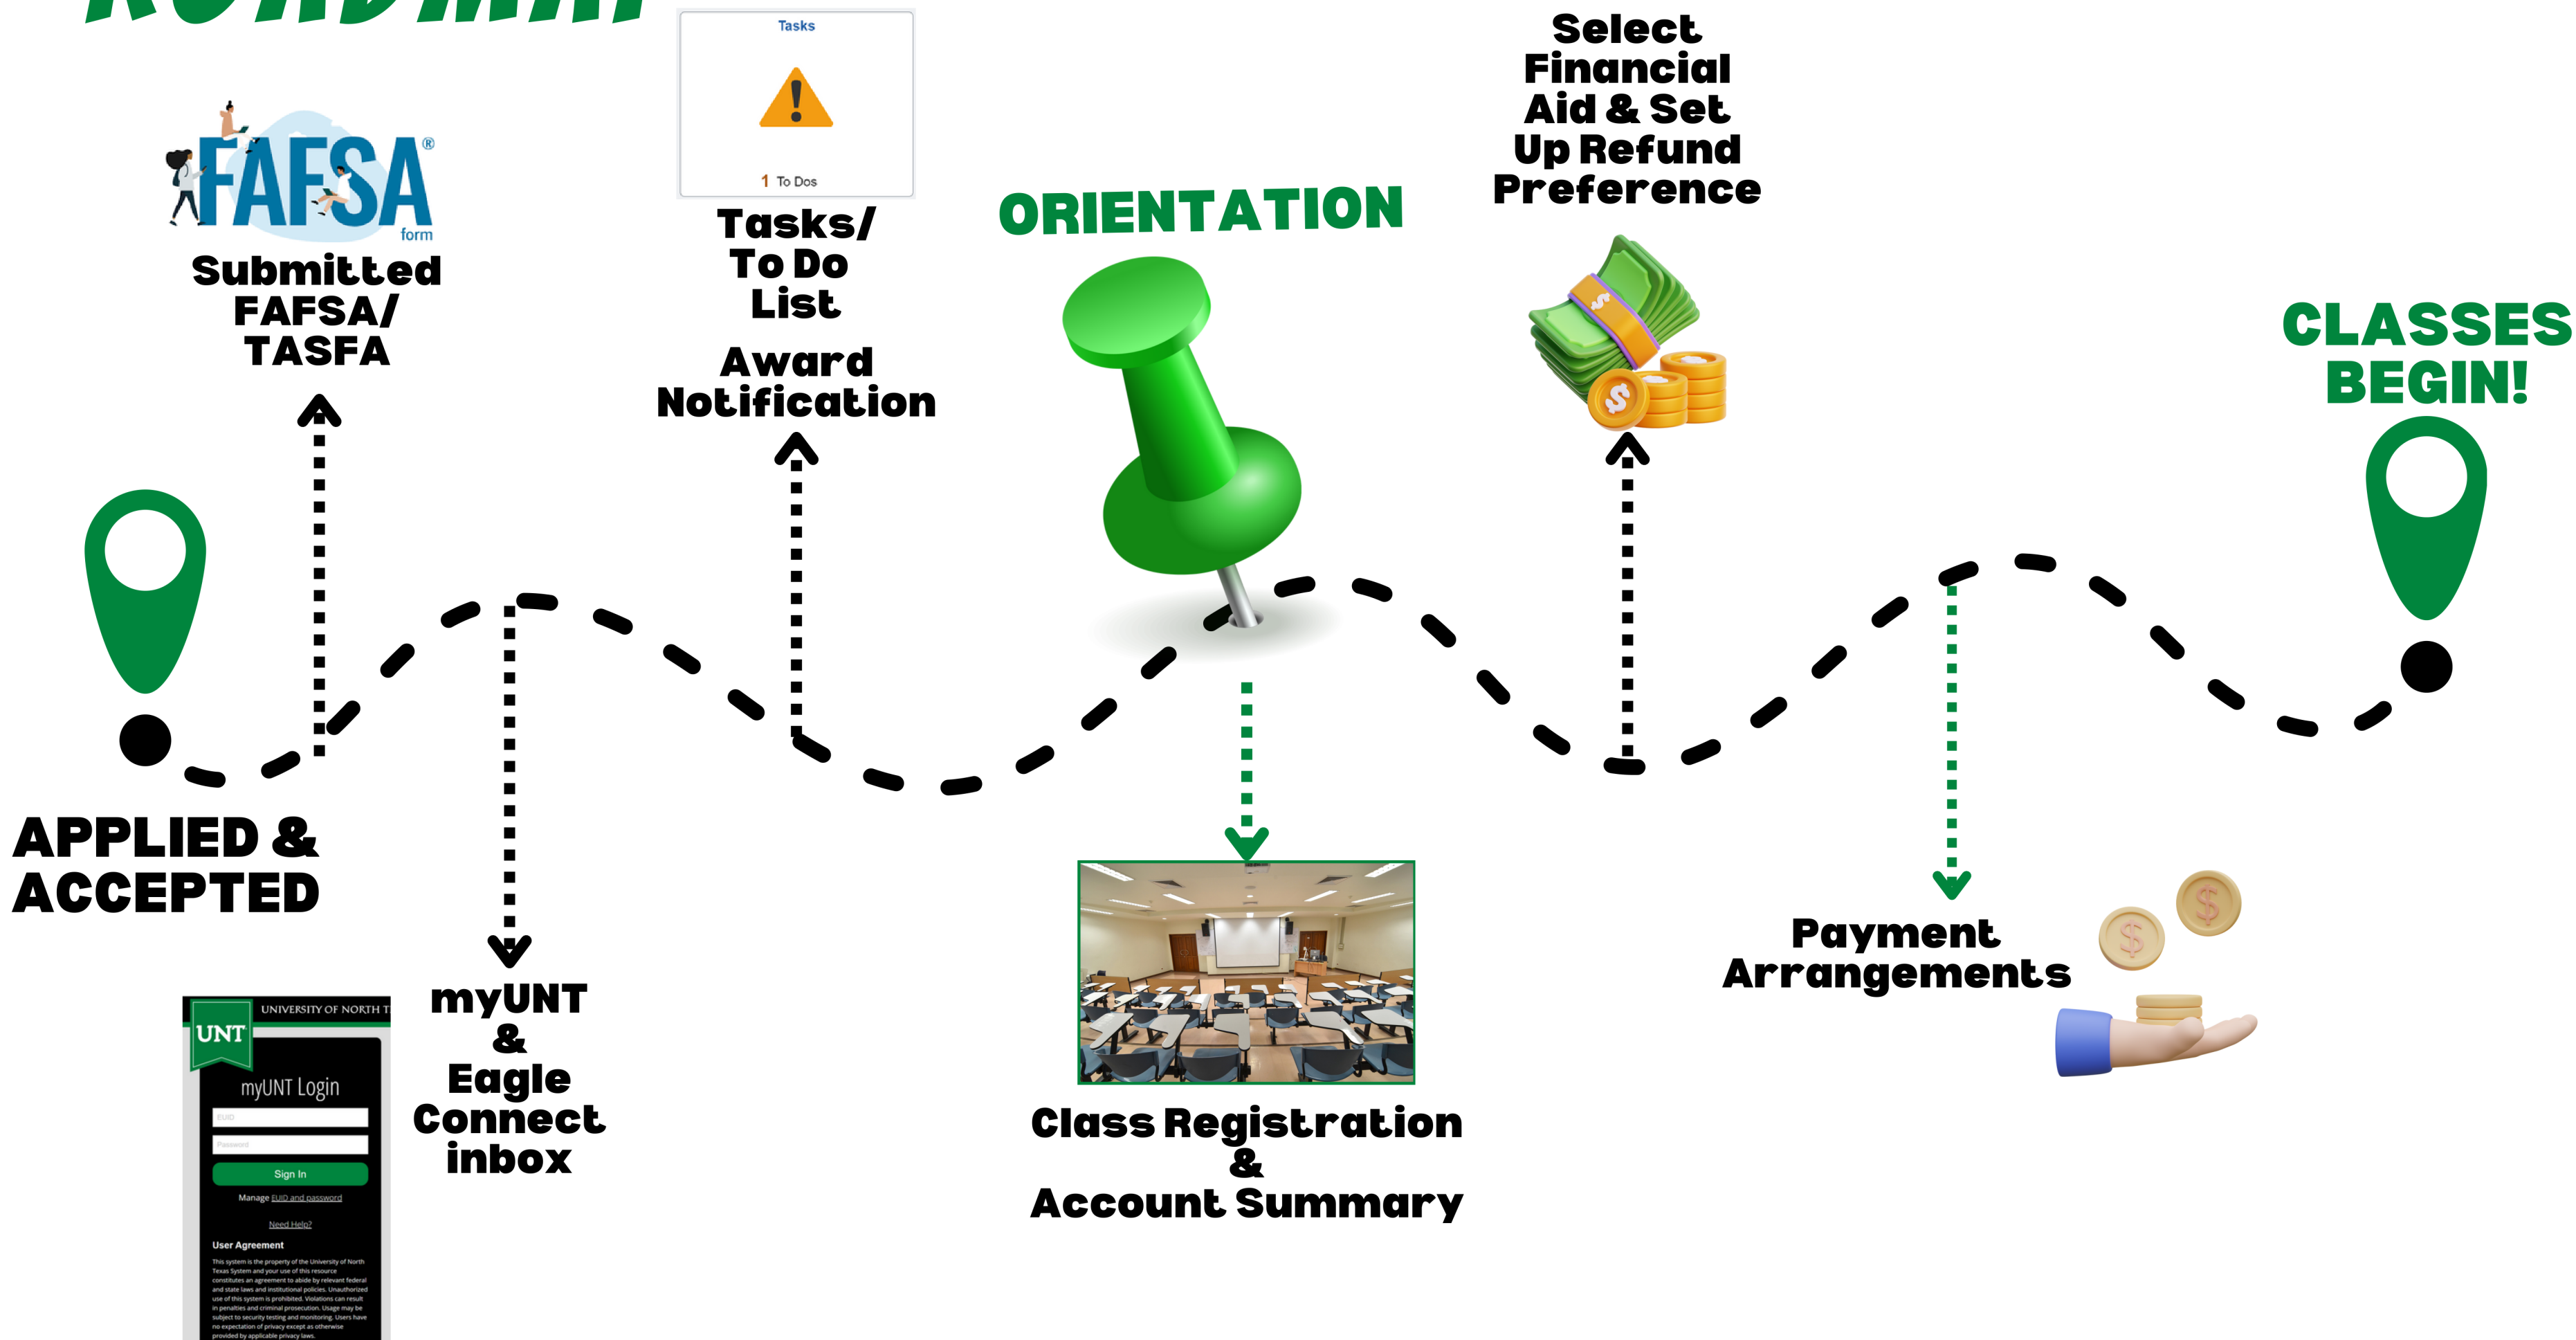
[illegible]

Tasks

1 To Dos

Tasks/ To Do List

Award Notification

FAFSA® form

Submitted FAFSA/ TASFA

ORIENTATION

Select Financial Aid & Set Up Refund Preference

CLASSES BEGIN!

APPLIED & ACCEPTED

myUNT & Eagle Connect inbox

UNIVERSITY OF NORTH T

UNT

myUNT Login

EUID

Password

Sign In

Manage EUID and password

Need Help?

User Agreement

This system is the property of the University of North Texas System and your use of this resource constitutes an agreement to abide by relevant federal and state laws and institutional policies. Unauthorized use of this system is prohibited. Violations can result in penalties and criminal prosecution. Usage may be subject to security testing and monitoring. Users have no expectation of privacy except as otherwise provided by applicable privacy laws.

Class Registration & Account Summary

Payment Arrangements